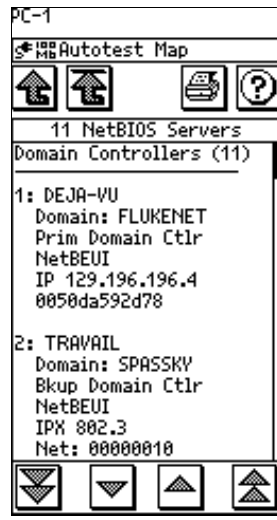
PC-1
Autotest Map
11 NetBIOS Servers
Domain Controllers (11)

1: DEJA-VU
Domain: FLUKENET
Prim Domain Ctlr
NetBEUI
IP 129.196.196.4
0050da592d78

2: TRAVAIL
Domain: SPASSKY
Bkup Domain Ctlr
NetBEUI
IPX 802.3
Net: 00000010